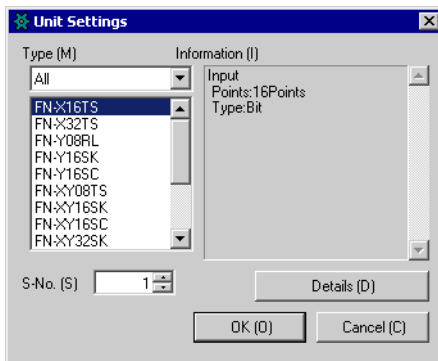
Unit Settings

Type (M)

All

FN-X16TS
FN-X32TS
FN-Y08RL
FN-Y16SK
FN-Y16SC
FN-XY08TS
FN-XY16SK
FN-XY16SC
FN-XY32SK

Information (I)

Input
Points:16Points
Type:Bit

S-No. (S) 1

Details (D)

OK (O)

Cancel (C)